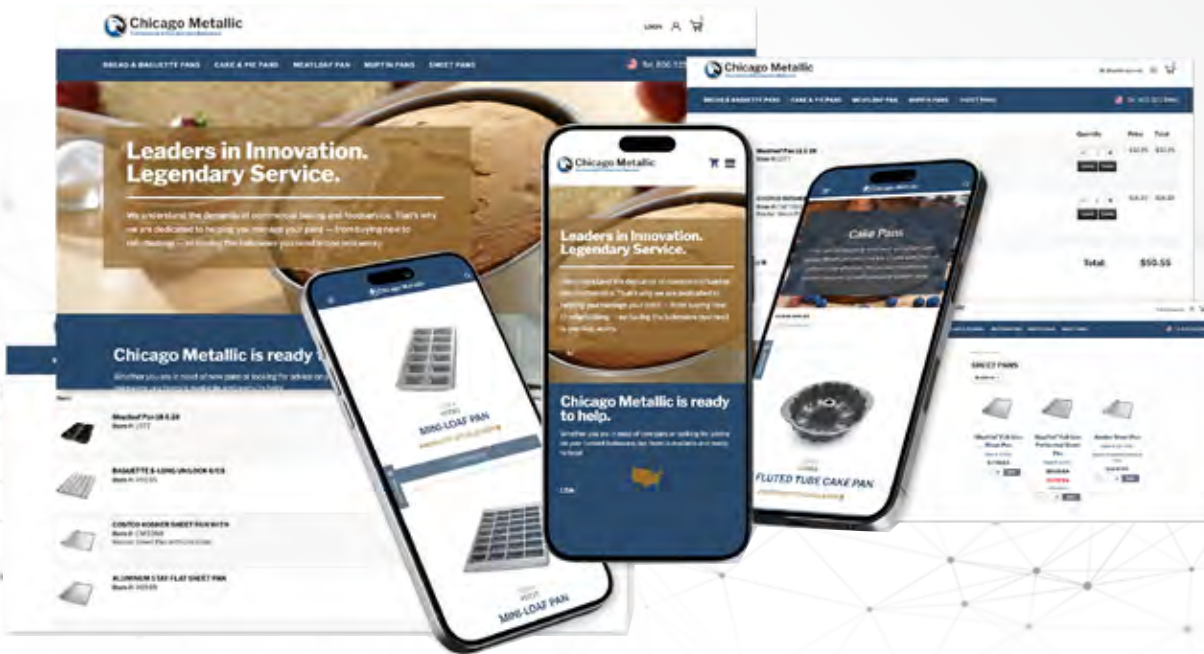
Chicago Metallic

LOGIN

BREAD & BAGUETTE PANS CAKE & PIE PANS MEATLOAF PAN MUFFIN PANS SHEET PANS

Tel. 800 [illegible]

Leaders in Innovation. Legendary Service.

We understand the demands of commercial baking and foodservice. That's why we are dedicated to helping you manage your pans — from buying new to refurbishing — including the bakeware you need to run your way.

Chicago Metallic is ready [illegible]

Whether you are in need of new pans or looking for advice on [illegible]

Meatloaf Pan 10 X 24

BAGUETTE 5-LONG UNGLOK 6/CS

COUTCH KOSHER SHEET PAN WITH

ALUMINUM 1 SIX FLAT SHEET PAN

Chicago Metallic

MINI-LOAF PAN

MINI-LOAF PAN

Chicago Metallic

Leaders in Innovation. Legendary Service.

Chicago Metallic is ready to help.

Chicago Metallic

BREAD & BAGUETTE PANS CAKE & PIE PANS MEATLOAF PAN MUFFIN PANS SHEET PANS

Quantity Price Total

Total: $50.55

Chicago Metallic

Cake Pans

FLUTED TUBE CAKE PAN

SHEET PANS